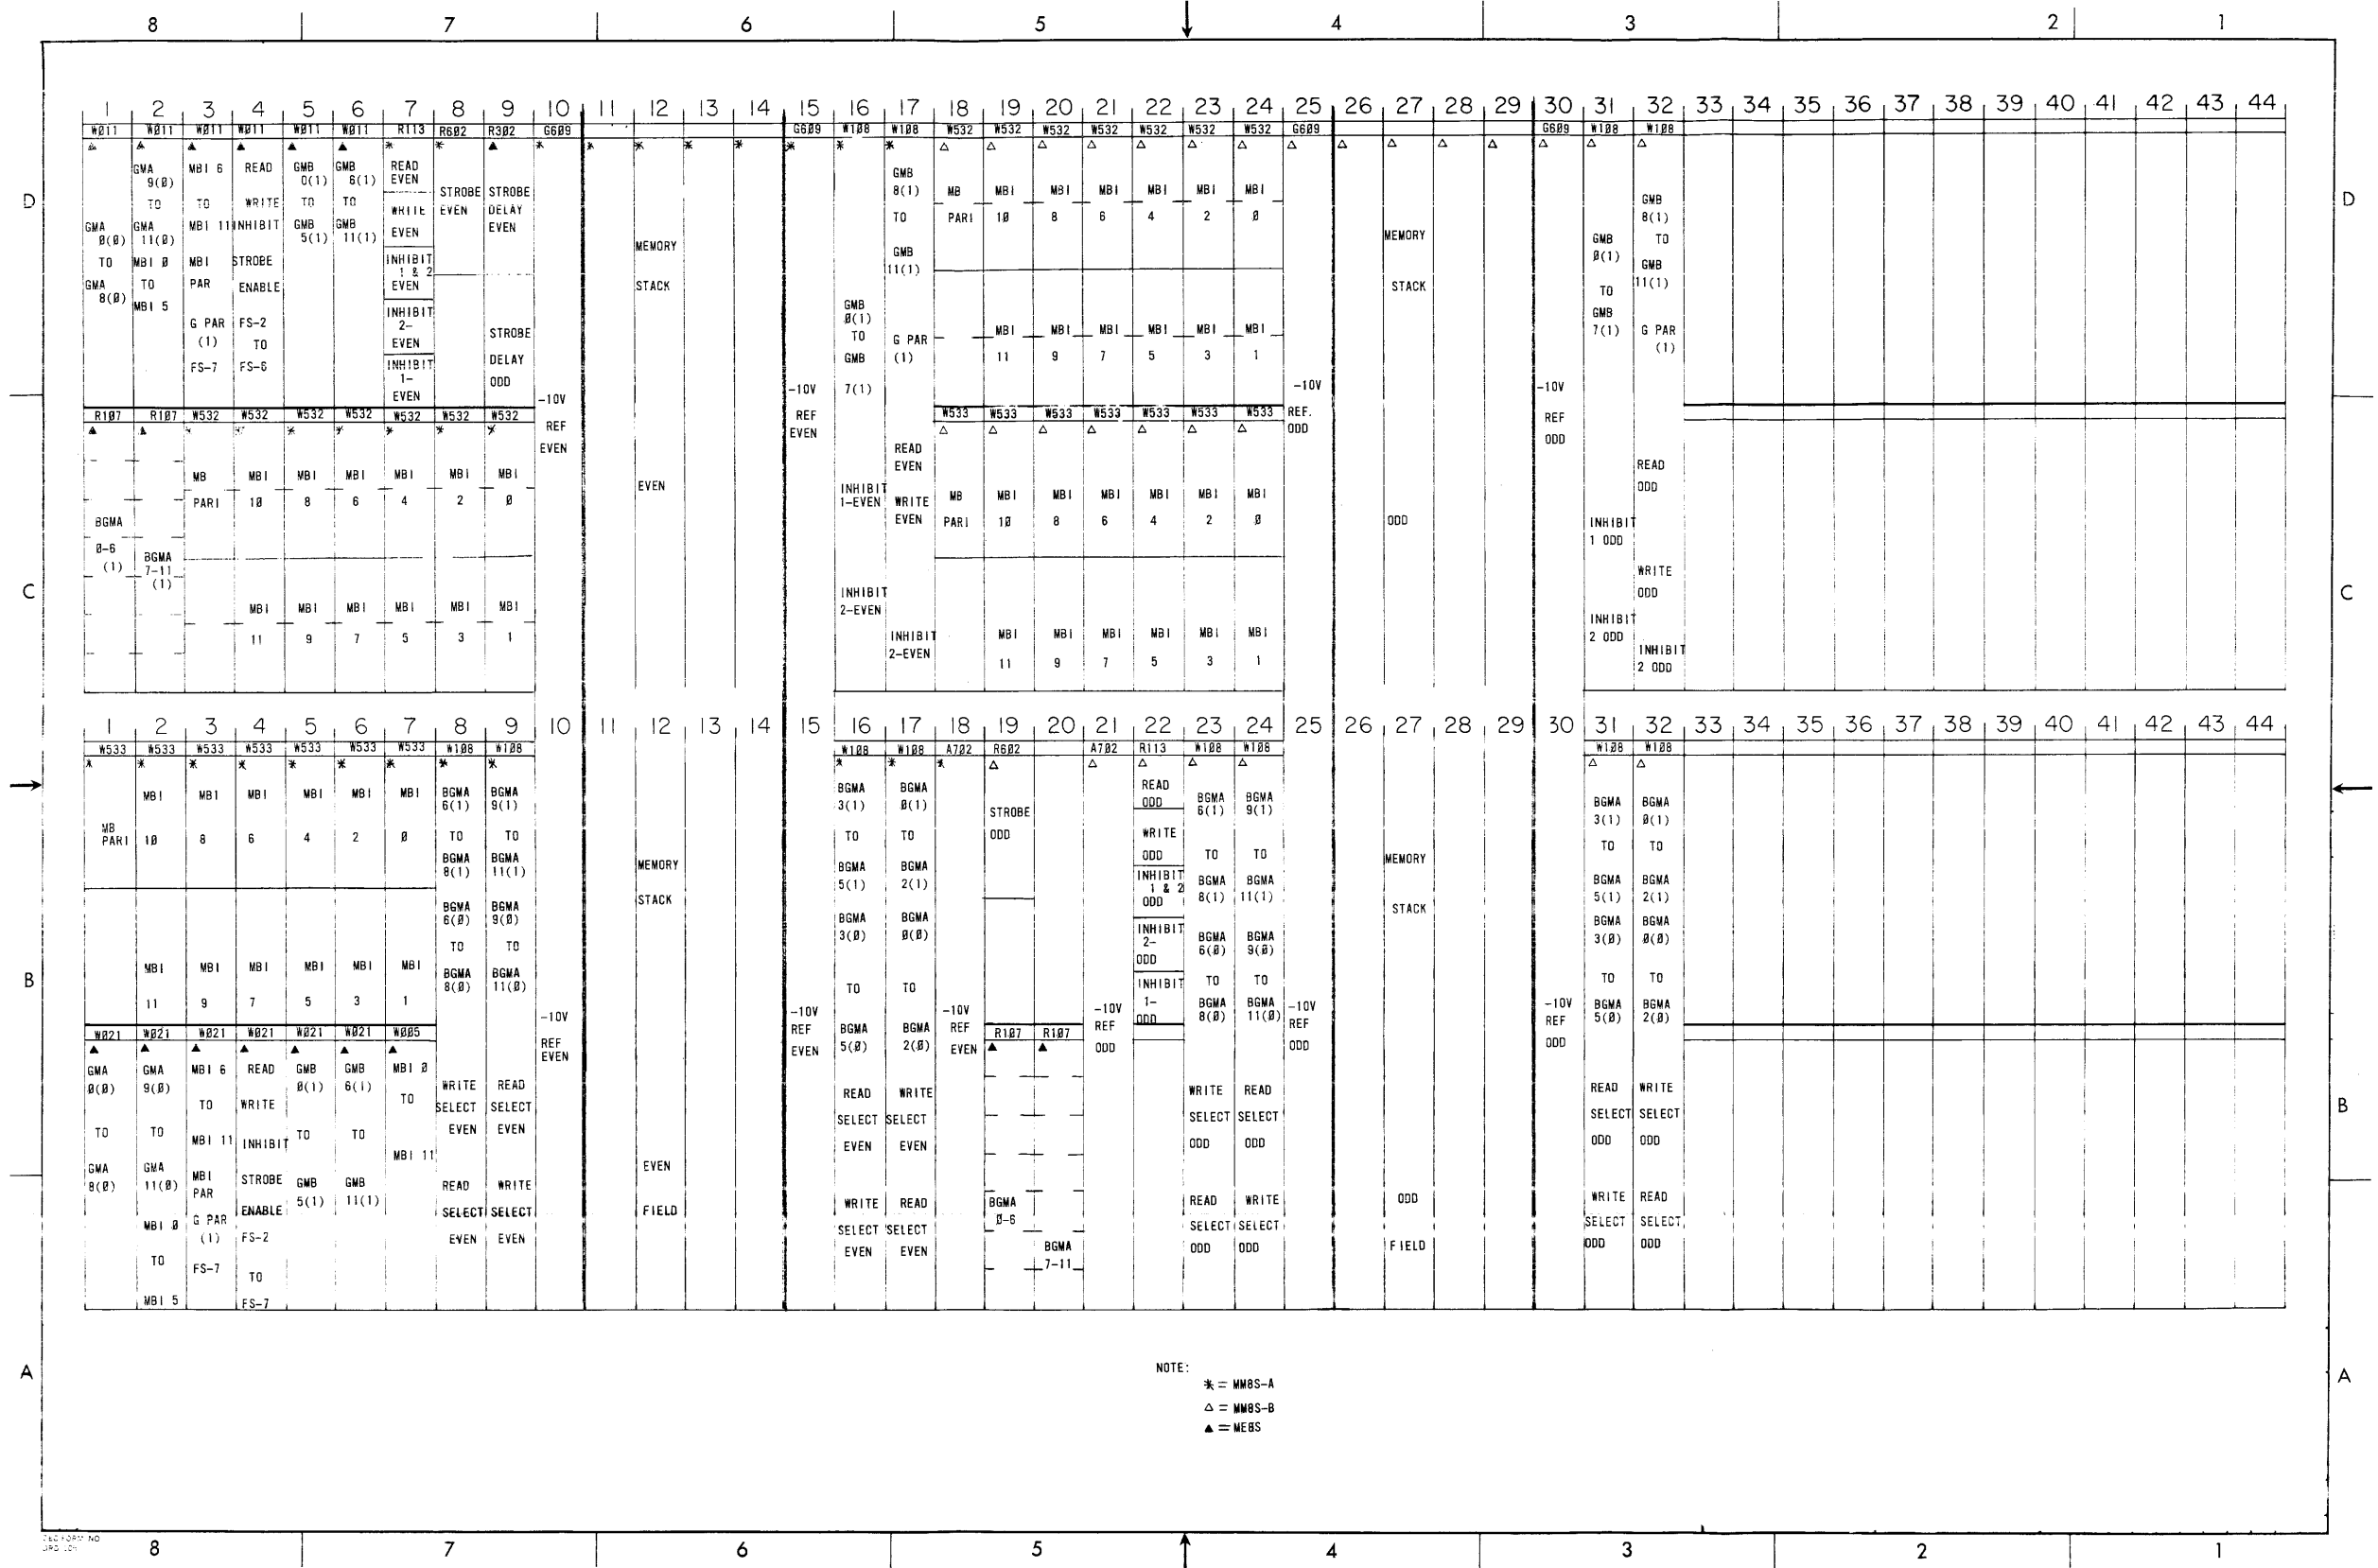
8 7 6 5 4 3 2 1

D

| 1 | 2 | 3 | 4 | 5 | 6 | 7 | 8 | 9 | 10 | 11 | 12 | 13 | 14 | 15 | 16 | 17 | 18 | 19 | 20 | 21 | 22 | 23 | 24 | 25 | 26 | 27 | 28 | 29 | 30 | 31 | 32 | 33 | 34 | 35 | 36 | 37 | 38 | 39 | 40 | 41 | 42 | 43 | 44 |
|---|---|---|---|---|---|---|---|---|---|---|---|---|---|---|---|---|---|---|---|---|---|---|---|---|---|---|---|---|---|---|---|---|---|---|---|---|---|---|---|---|---|---|---|
| W011 | W011 | W011 | W011 | W011 | W011 | R113 | R602 | R302 | G609 | | | | | G609 | W108 | W108 | W532 | W532 | W532 | W532 | W532 | W532 | W532 | G609 | | | | | G609 | W108 | W108 | | | | | | | | | | | | |
| ▲ GMA 0(0) TO GMA 8(0) | ▲ GMA 9(0) TO GMA 11(0) MBI 0 TO MBI 5 | ▲ MBI 6 TO MBI 11 MBI PAR G PAR (1) FS-7 | ▲ READ WRITE INHIBIT STROBE ENABLE FS-2 TO FS-6 | ▲ GMB 0(1) TO GMB 5(1) | ▲ GMB 6(1) TO GMB 11(1) | * READ EVEN WRITE EVEN INHIBIT 1 & 2 EVEN INHIBIT 2- EVEN INHIBIT 1- EVEN | * STROBE EVEN | ▲ STROBE DELAY EVEN STROBE DELAY ODD | * -10V REF EVEN | * | * MEMORY STACK EVEN | * | * | * -10V REF EVEN | * GMB 0(1) TO GMB 7(1) INHIBIT 1-EVEN INHIBIT 2-EVEN | * GMB 8(1) TO GMB 11(1) G PAR (1) READ EVEN WRITE EVEN INHIBIT 2-EVEN | △ MB PARI | △ MBI 10 MBI 11 | △ MBI 8 MBI 9 | △ MBI 6 MBI 7 | △ MBI 4 MBI 5 | △ MBI 2 MBI 3 | △ MBI 0 MBI 1 | △ -10V REF. ODD | △ | △ MEMORY STACK ODD | △ | △ | △ -10V REF ODD | △ GMB 0(1) TO GMB 7(1) INHIBIT 1 ODD INHIBIT 2 ODD | △ GMB 8(1) TO GMB 11(1) G PAR (1) READ ODD WRITE ODD INHIBIT 2 ODD | | | | | | | | | | | | |

| R107 | R107 | W532 | W532 | W532 | W532 | W532 | W532 | W532 |
|---|---|---|---|---|---|---|---|---|
| ▲ BGMA 0-6 (1) | ▲ BGMA 7-11 (1) | * MB PARI | * MBI 10 MBI 11 | * MBI 8 MBI 9 | * MBI 6 MBI 7 | * MBI 4 MBI 5 | * MBI 2 MBI 3 | * MBI 0 MBI 1 |

| W533 | W533 | W533 | W533 | W533 | W533 | W533 |
|---|---|---|---|---|---|---|
| △ MB PARI | △ MBI 10 | △ MBI 8 | △ MBI 6 | △ MBI 4 | △ MBI 2 | △ MBI 0 |

C

| 1 | 2 | 3 | 4 | 5 | 6 | 7 | 8 | 9 | 10 | 11 | 12 | 13 | 14 | 15 | 16 | 17 | 18 | 19 | 20 | 21 | 22 | 23 | 24 | 25 | 26 | 27 | 28 | 29 | 30 | 31 | 32 | 33 | 34 | 35 | 36 | 37 | 38 | 39 | 40 | 41 | 42 | 43 | 44 |
|---|---|---|---|---|---|---|---|---|---|---|---|---|---|---|---|---|---|---|---|---|---|---|---|---|---|---|---|---|---|---|---|---|---|---|---|---|---|---|---|---|---|---|---|
| W533 | W533 | W533 | W533 | W533 | W533 | W533 | W108 | W108 | | | | | | | W108 | W108 | A702 | R602 | | A702 | R113 | W108 | W108 | | | | | | | W108 | W108 | | | | | | | | | | | | |
| * MB PARI | * MBI 10 MBI 11 | * MBI 8 MBI 9 | * MBI 6 MBI 7 | * MBI 4 MBI 5 | * MBI 2 MBI 3 | * MBI 0 MBI 1 | * BGMA 6(1) TO BGMA 8(1) BGMA 6(0) TO BGMA 8(0) | * BGMA 9(1) TO BGMA 11(1) BGMA 9(0) TO BGMA 11(0) | -10V REF EVEN | | MEMORY STACK EVEN FIELD | | | -10V REF EVEN | * BGMA 3(1) TO BGMA 5(1) BGMA 3(0) TO BGMA 5(0) | * BGMA 0(1) TO BGMA 2(1) BGMA 0(0) TO BGMA 2(0) | * -10V REF EVEN | △ STROBE ODD | | △ -10V REF ODD | △ READ ODD WRITE ODD INHIBIT 1 & 2 ODD INHIBIT 2- ODD INHIBIT 1- ODD | △ BGMA 6(1) TO BGMA 8(1) BGMA 6(0) TO BGMA 8(0) | △ BGMA 9(1) TO BGMA 11(1) BGMA 9(0) TO BGMA 11(0) | -10V REF ODD | | MEMORY STACK ODD FIELD | | | -10V REF ODD | △ BGMA 3(1) TO BGMA 5(1) BGMA 3(0) TO BGMA 5(0) | △ BGMA 0(1) TO BGMA 2(1) BGMA 0(0) TO BGMA 2(0) | | | | | | | | | | | | |

| W021 | W021 | W021 | W021 | W021 | W021 | W005 | | | | | | | | | | | | R107 | R107 |
|---|---|---|---|---|---|---|---|---|---|---|---|---|---|---|---|---|---|---|---|
| ▲ GMA 0(0) TO GMA 8(0) | ▲ GMA 9(0) TO GMA 11(0) MBI 0 TO MBI 5 | ▲ MBI 6 TO MBI 11 MBI PAR G PAR (1) FS-7 | ▲ READ WRITE INHIBIT STROBE ENABLE FS-2 TO FS-7 | ▲ GMB 0(1) TO GMB 5(1) | ▲ GMB 6(1) TO GMB 11(1) | ▲ MBI 0 TO MBI 11 | WRITE SELECT EVEN READ SELECT EVEN | READ SELECT EVEN WRITE SELECT EVEN | | | | | | | READ SELECT EVEN WRITE SELECT EVEN | WRITE SELECT EVEN READ SELECT EVEN | | ▲ BGMA 0-6 | ▲ BGMA 7-11 |

WRITE SELECT ODD READ SELECT ODD | READ SELECT ODD WRITE SELECT ODD | READ SELECT ODD WRITE SELECT ODD | WRITE SELECT ODD READ SELECT ODD

B

A

NOTE:
* = MM8S-A
△ = MM8S-B
▲ = ME8S

8 7 6 5 4 3 2 1